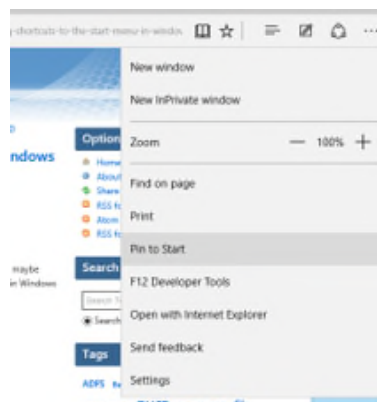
-shortcuts-to-the-start-menu-in-windo

Option
ndows
Home
About
Share
RSS fe
Atom
RSS fo
maybe
in Windows
Search
Search
Tags
ADFS

New window
New InPrivate window
Zoom — 100% +
Find on page
Print
Pin to Start
F12 Developer Tools
Open with Internet Explorer
Send feedback
Settings